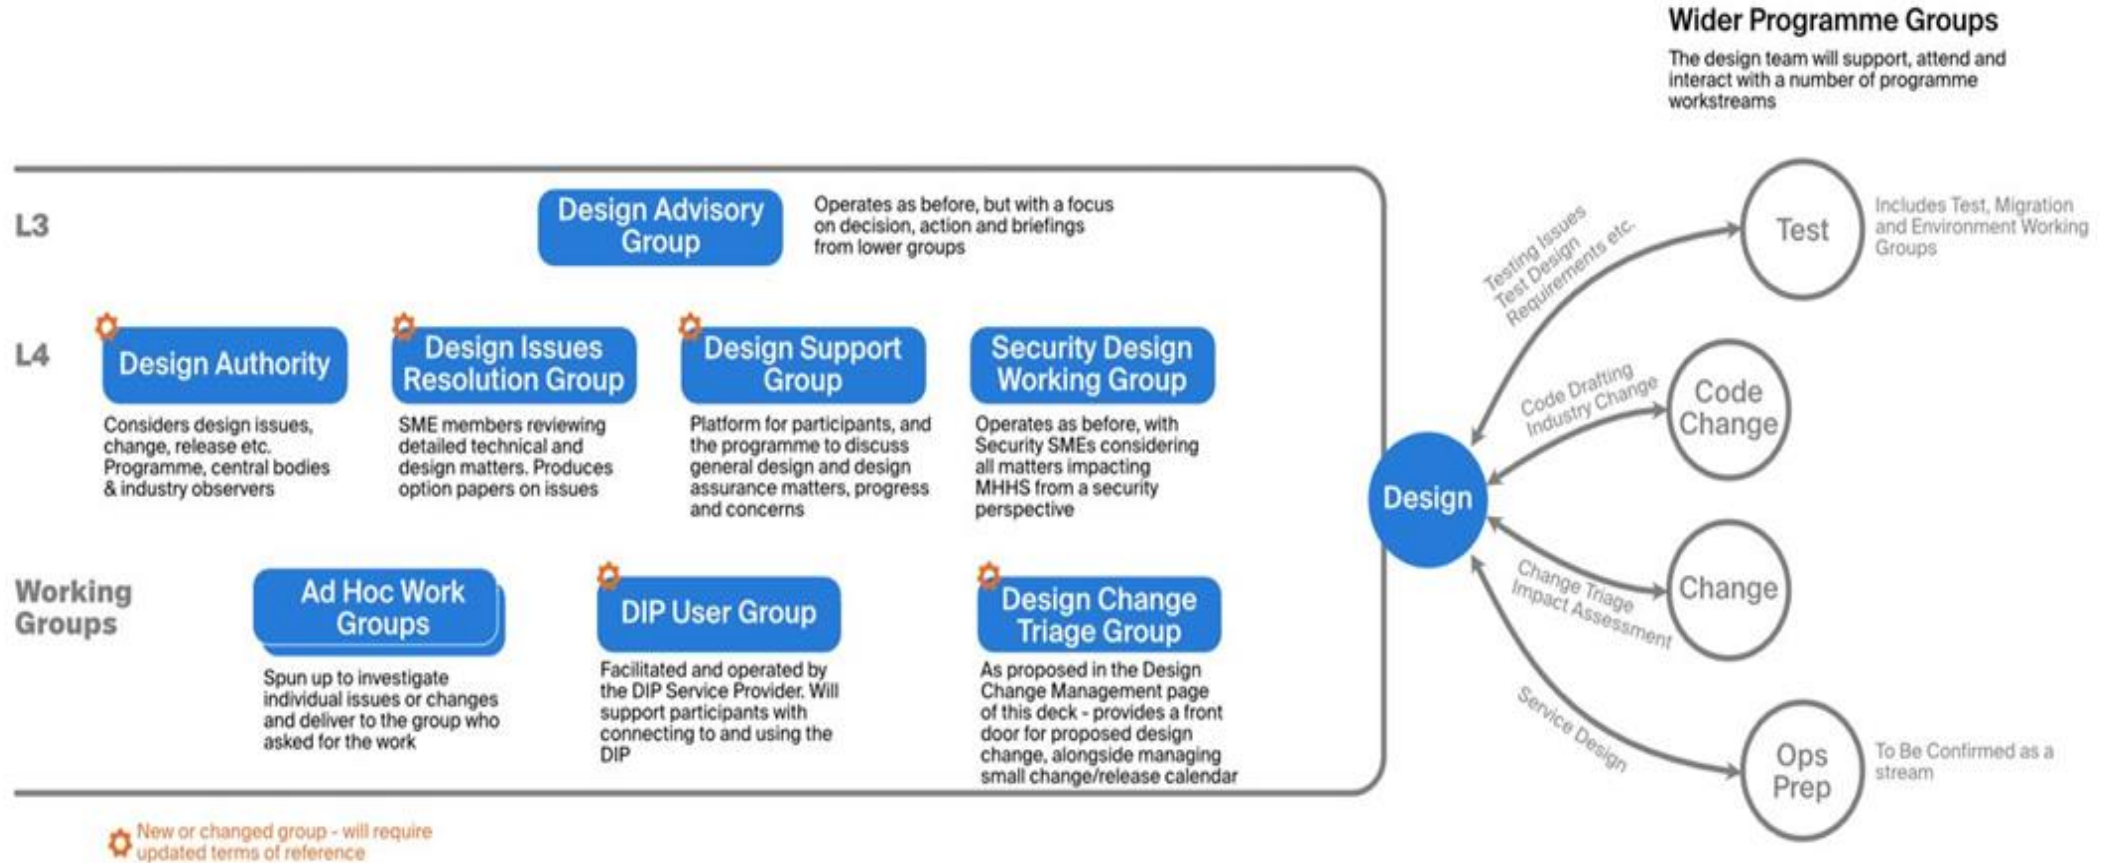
Wider Programme Groups

The design team will support, attend and interact with a number of programme workstreams

L3

Design Advisory Group

Operates as before, but with a focus on decision, action and briefings from lower groups

L4

Design Authority

Considers design issues, change, release etc. Programme, central bodies & industry observers

Design Issues Resolution Group

SME members reviewing detailed technical and design matters. Produces option papers on issues

Design Support Group

Platform for participants, and the programme to discuss general design and design assurance matters, progress and concerns

Security Design Working Group

Operates as before, with Security SMEs considering all matters impacting MHHS from a security perspective

Working Groups

Ad Hoc Work Groups

Spun up to investigate individual issues or changes and deliver to the group who asked for the work

DIP User Group

Facilitated and operated by the DIP Service Provider. Will support participants with connecting to and using the DIP

Design Change Triage Group

As proposed in the Design Change Management page of this deck - provides a front door for proposed design change, alongside managing small change/release calendar

New or changed group - will require updated terms of reference

Design

Testing Issues Test Design Requirements etc.

Test

Includes Test, Migration and Environment Working Groups

Code Drafting Industry Change

Code Change

Change Triage Impact Assessment

Change

Service Design

Ops Prep

To Be Confirmed as a stream